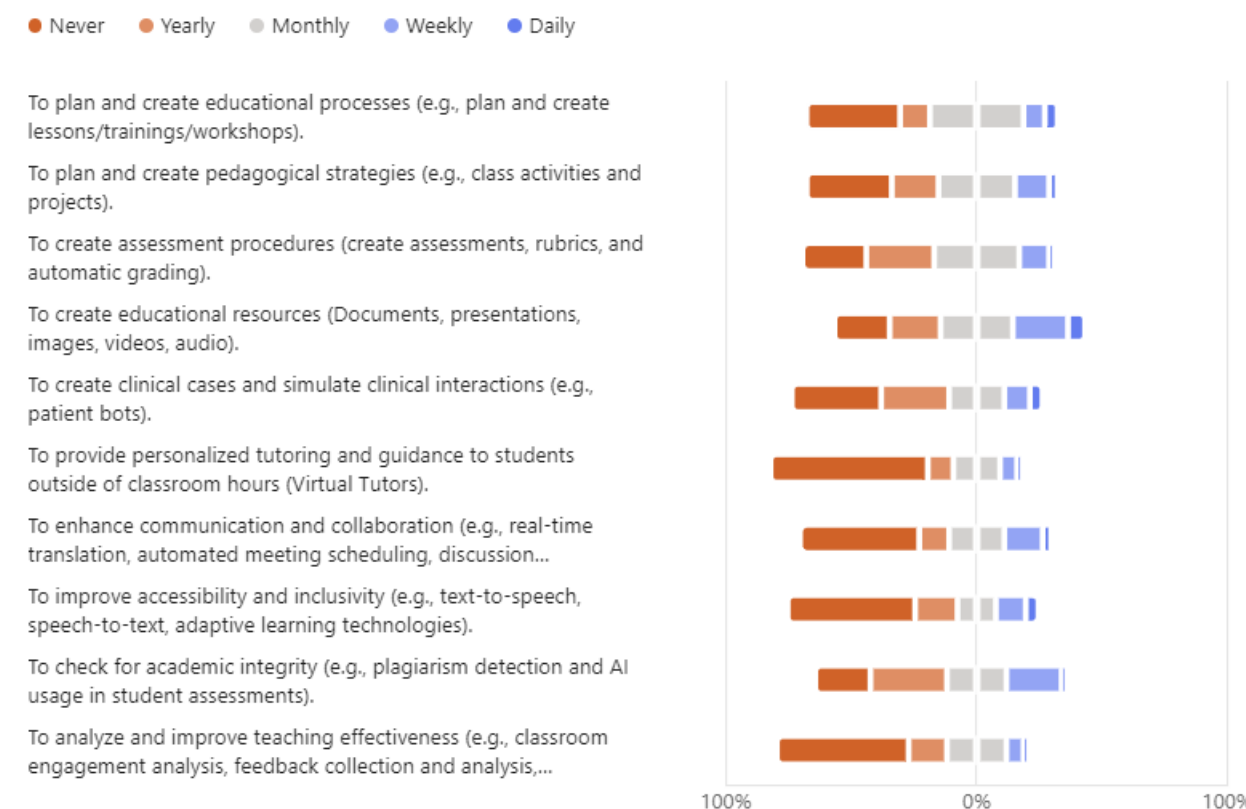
Never Yearly Monthly Weekly Daily

To plan and create educational processes (e.g., plan and create lessons/trainings/workshops).

To plan and create pedagogical strategies (e.g., class activities and projects).

To create assessment procedures (create assessments, rubrics, and automatic grading).

To create educational resources (Documents, presentations, images, videos, audio).

To create clinical cases and simulate clinical interactions (e.g., patient bots).

To provide personalized tutoring and guidance to students outside of classroom hours (Virtual Tutors).

To enhance communication and collaboration (e.g., real-time translation, automated meeting scheduling, discussion...

To improve accessibility and inclusivity (e.g., text-to-speech, speech-to-text, adaptive learning technologies).

To check for academic integrity (e.g., plagiarism detection and AI usage in student assessments).

To analyze and improve teaching effectiveness (e.g., classroom engagement analysis, feedback collection and analysis,...

100% 0% 100%